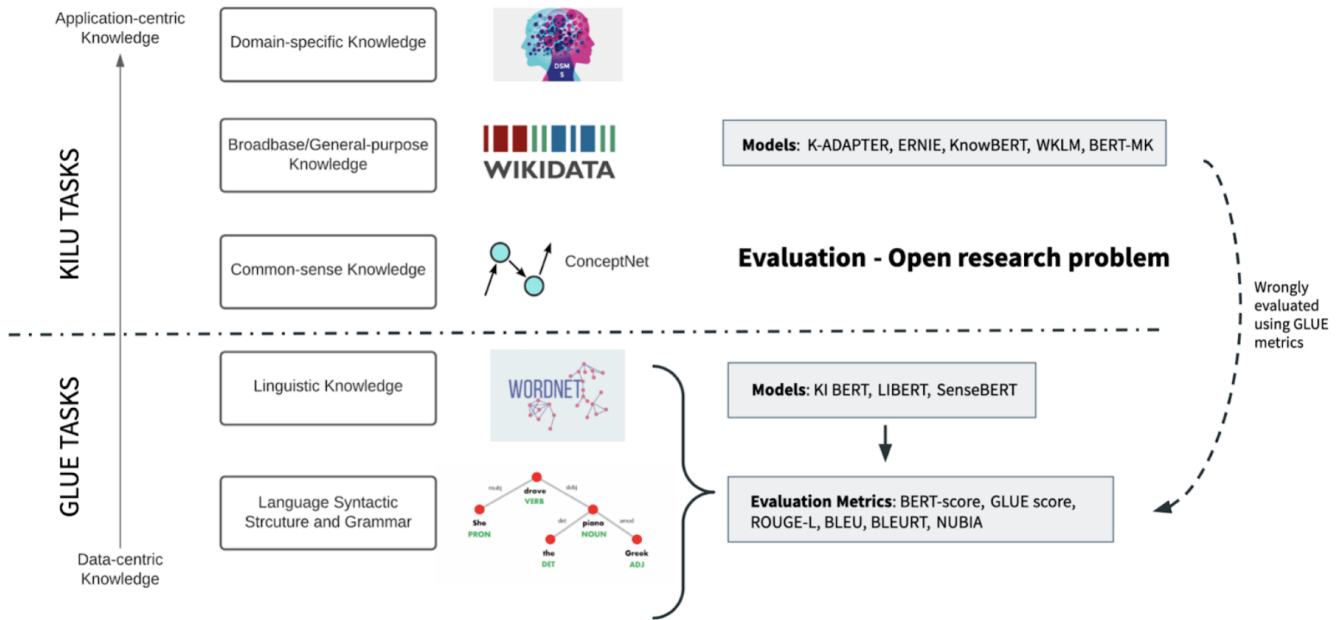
Application-centric Knowledge

KILU TASKS

Domain-specific Knowledge

DSM 5

Broadbase/General-purpose Knowledge

WIKIDATA

Models: K-ADAPTER, ERNIE, KnowBERT, WKLM, BERT-MK

Common-sense Knowledge

ConceptNet

Evaluation - Open research problem

Wrongly evaluated using GLUE metrics

GLUE TASKS

Linguistic Knowledge

WORDNET

Models: KI BERT, LIBERT, SenseBERT

Language Syntactic Strcuture and Grammar

nsubj drove VERB dobj She PRON det piano NOUN amod the DET Greek ADJ

Evaluation Metrics: BERT-score, GLUE score, ROUGE-L, BLEU, BLEURT, NUBIA

Data-centric Knowledge